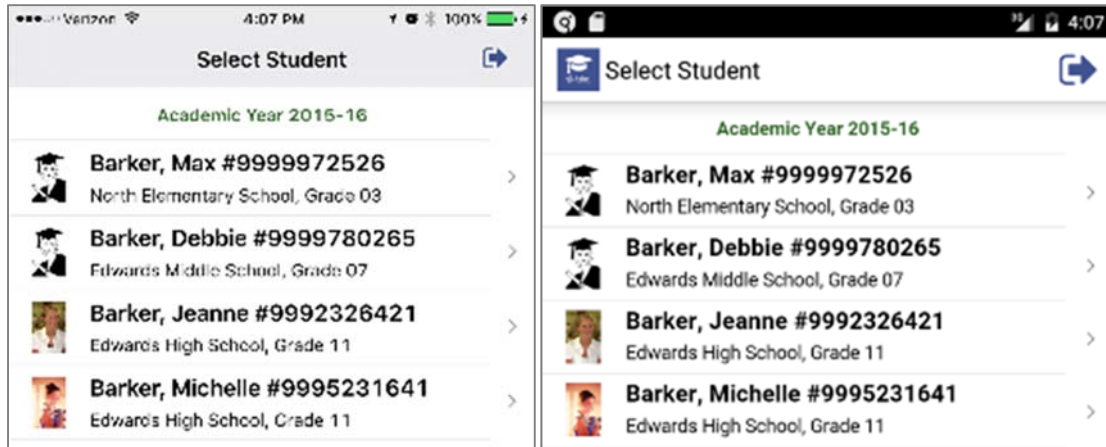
●●●○○ Verizon 4:07 PM 100%

Select Student

Academic Year 2015-16

Barker, Max #9999972526
North Elementary School, Grade 03

Barker, Debbie #9999780265
Edwards Middle School, Grade 07

Barker, Jeanne #9992326421
Edwards High School, Grade 11

Barker, Michelle #9995231641
Edwards High School, Grade 11

4:07

Select Student

Academic Year 2015-16

Barker, Max #9999972526
North Elementary School, Grade 03

Barker, Debbie #9999780265
Edwards Middle School, Grade 07

Barker, Jeanne #9992326421
Edwards High School, Grade 11

Barker, Michelle #9995231641
Edwards High School, Grade 11